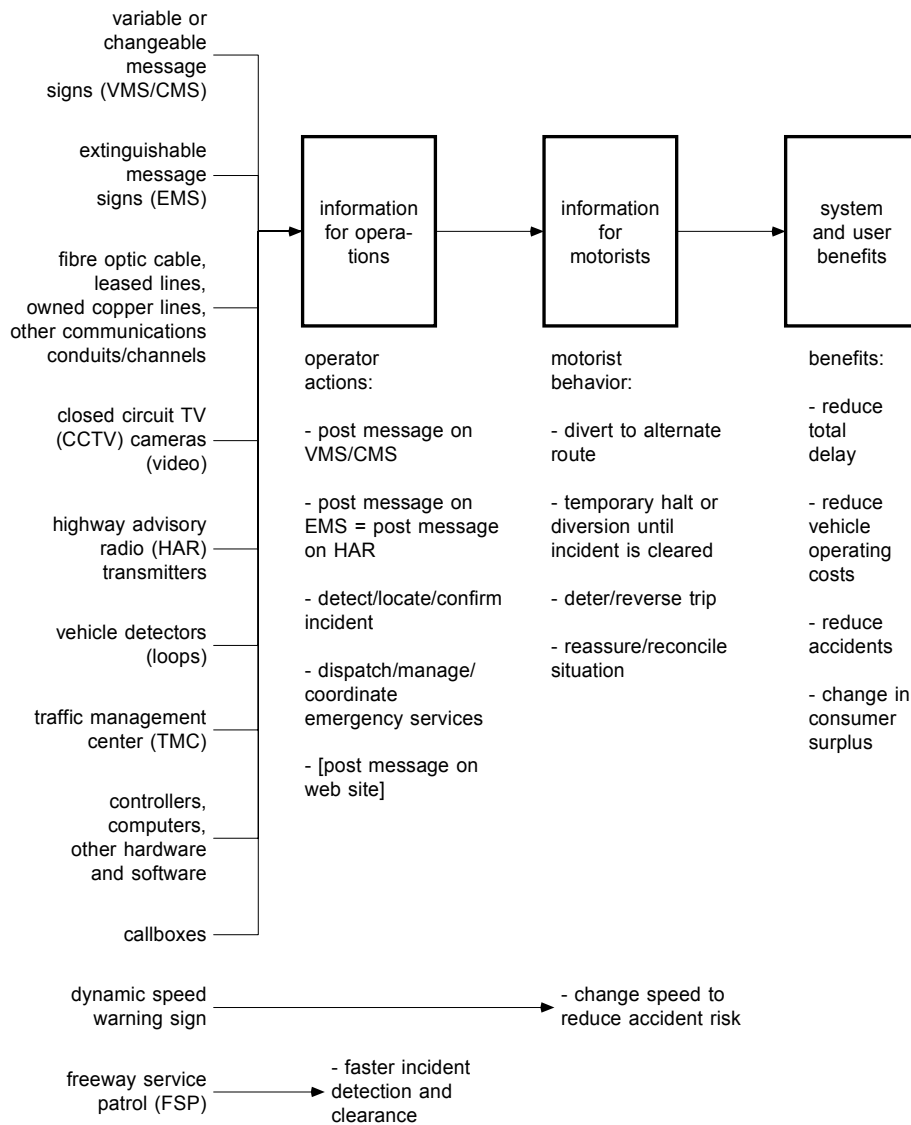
variable or changeable message signs (VMS/CMS)

extinguishable message signs (EMS)

fibre optic cable, leased lines, owned copper lines, other communications conduits/channels

closed circuit TV (CCTV) cameras (video)

highway advisory radio (HAR) transmitters

vehicle detectors (loops)

traffic management center (TMC)

controllers, computers, other hardware and software

callboxes

information for operations

operator actions:

- post message on VMS/CMS

- post message on EMS = post message on HAR

- detect/locate/confirm incident

- dispatch/manage/ coordinate emergency services

- [post message on web site]

information for motorists

motorist behavior:

- divert to alternate route

- temporary halt or diversion until incident is cleared

- deter/reverse trip

- reassure/reconcile situation

system and user benefits

benefits:

- reduce total delay

- reduce vehicle operating costs

- reduce accidents

- change in consumer surplus

dynamic speed warning sign

- change speed to reduce accident risk

freeway service patrol (FSP)

- faster incident detection and clearance